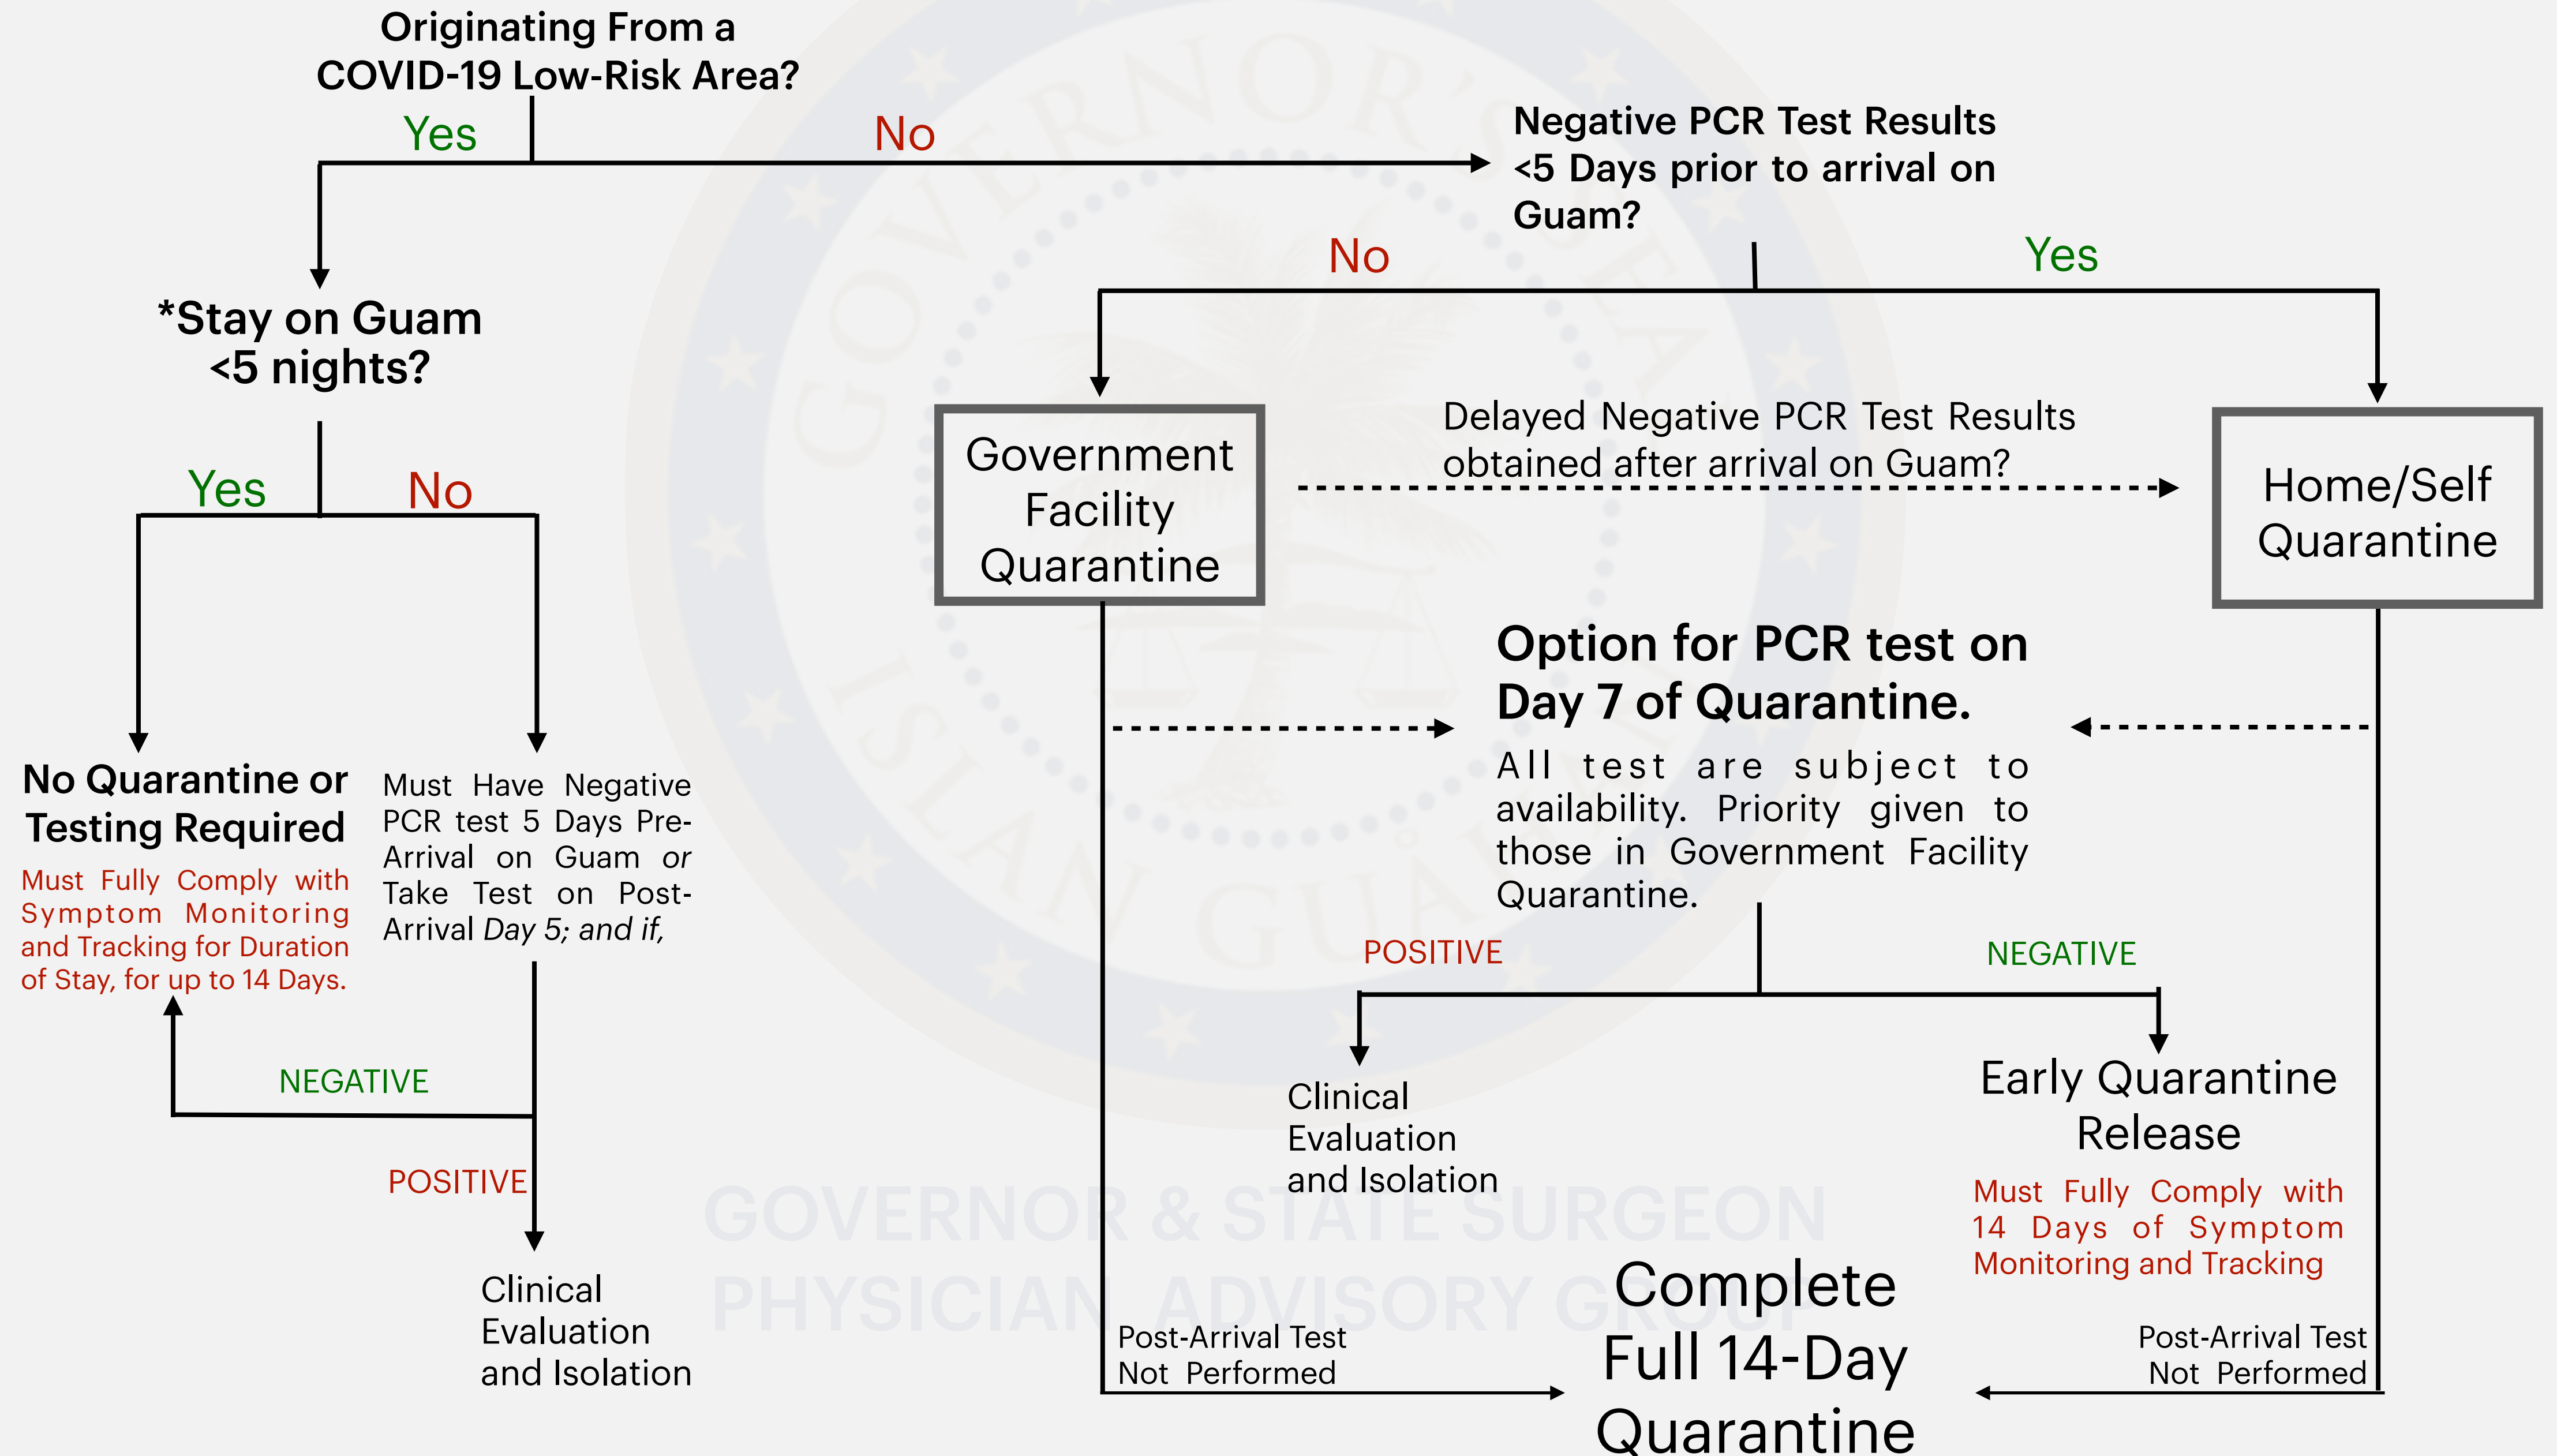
Originating From a COVID-19 Low-Risk Area?

Yes

No

Negative PCR Test Results <5 Days prior to arrival on Guam?

No

Yes

*Stay on Guam <5 nights?

Yes

No

Government Facility Quarantine

Delayed Negative PCR Test Results obtained after arrival on Guam?

Home/Self Quarantine

Option for PCR test on Day 7 of Quarantine.

All test are subject to availability. Priority given to those in Government Facility Quarantine.

No Quarantine or Testing Required

Must Fully Comply with Symptom Monitoring and Tracking for Duration of Stay, for up to 14 Days.

Must Have Negative PCR test 5 Days Pre-Arrival on Guam *or* Take Test on Post-Arrival *Day 5; and if,*

POSITIVE

NEGATIVE

NEGATIVE

Clinical Evaluation and Isolation

Early Quarantine Release

Must Fully Comply with 14 Days of Symptom Monitoring and Tracking

POSITIVE

GOVERNOR & STATE SURGEON PHYSICIAN ADVISORY GROUP

Clinical Evaluation and Isolation

Post-Arrival Test Not Performed

Complete Full 14-Day Quarantine

Post-Arrival Test Not Performed